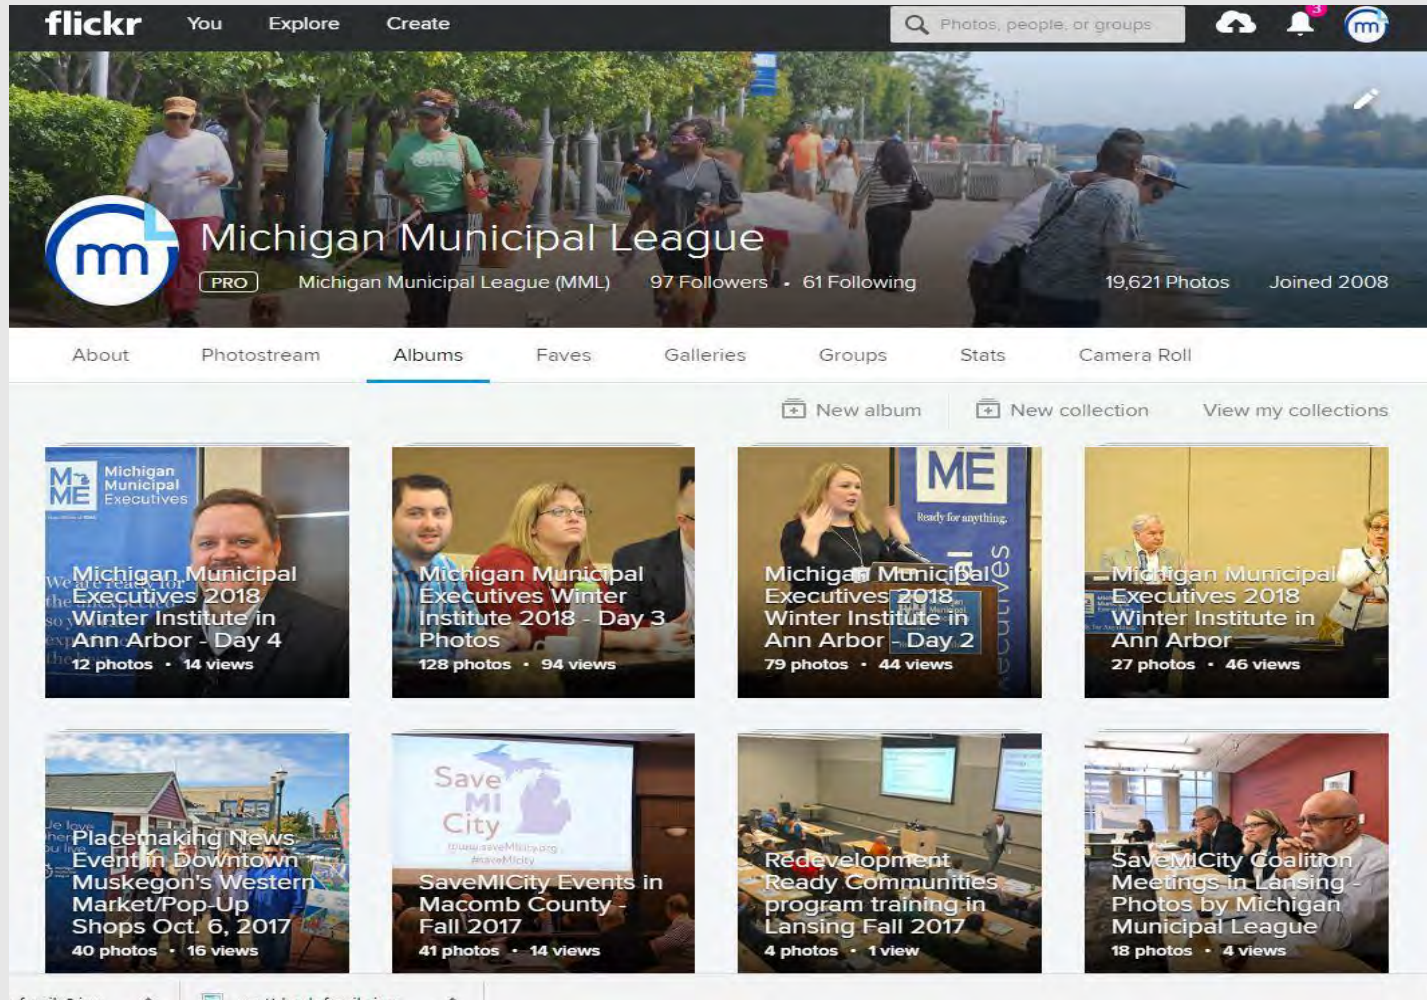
flickr You Explore Create

Photos, people, or groups

3

Michigan Municipal League

PRO Michigan Municipal League (MML) 97 Followers • 61 Following 19,621 Photos Joined 2008

About Photostream Albums Faves Galleries Groups Stats Camera Roll

New album New collection View my collections

Michigan Municipal Executives

Michigan Municipal Executives 2018 Winter Institute in Ann Arbor - Day 4
12 photos • 14 views

Michigan Municipal Executives Winter Institute 2018 - Day 3 Photos
128 photos • 94 views

ME
Ready for anything.

Michigan Municipal Executives 2018 Winter Institute in Ann Arbor - Day 2
79 photos • 44 views

Michigan Municipal Executives 2018 Winter Institute in Ann Arbor
27 photos • 46 views

Placemaking News Event in Downtown Muskegon's Western Market/Pop-Up Shops Oct. 6, 2017
40 photos • 16 views

Save MI City

SaveMICity Events in Macomb County - Fall 2017
41 photos • 14 views

Redevelopment Ready Communities program training in Lansing Fall 2017
4 photos • 1 view

SaveMICity Coalition Meetings in Lansing - Photos by Michigan Municipal League
18 photos • 4 views